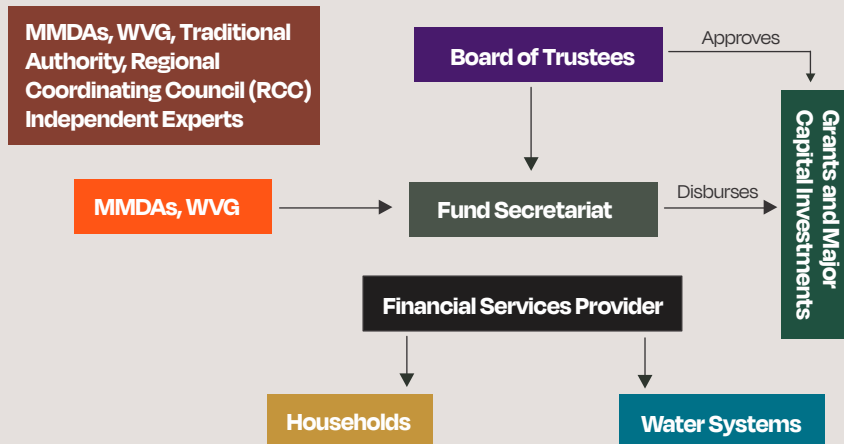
MMDAs, WVG, Traditional Authority, Regional Coordinating Council (RCC) Independent Experts

Board of Trustees

Approves

Grants and Major Capital Investments

MMDAs, WVG

Fund Secretariat

Disburses

Financial Services Provider

Households

Water Systems